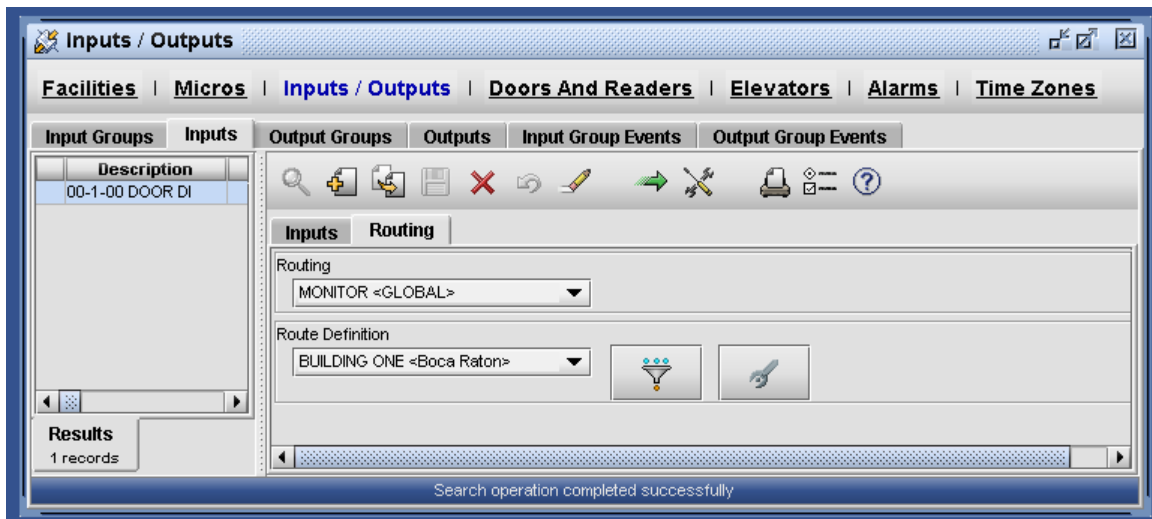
Inputs / Outputs

Facilities | Micros | Inputs / Outputs | Doors And Readers | Elevators | Alarms | Time Zones

Input Groups Inputs Output Groups Outputs Input Group Events Output Group Events

| Description |
|---|
| 00-1-00 DOOR DI |

Inputs Routing

Routing

MONITOR <GLOBAL>

Route Definition

BUILDING ONE <Boca Raton>

Results
1 records

Search operation completed successfully